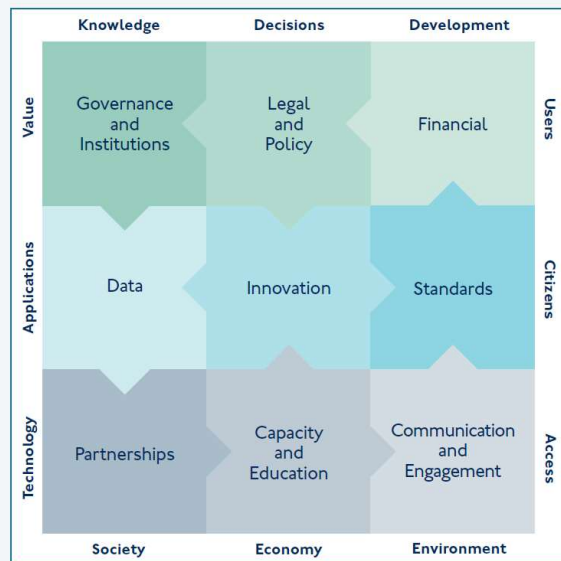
Knowledge Decisions Development

Value

Governance and Institutions

Legal and Policy

Financial

Users

Applications

Data

Innovation

Standards

Citizens

Technology

Partnerships

Capacity and Education

Communication and Engagement

Access

Society Economy Environment